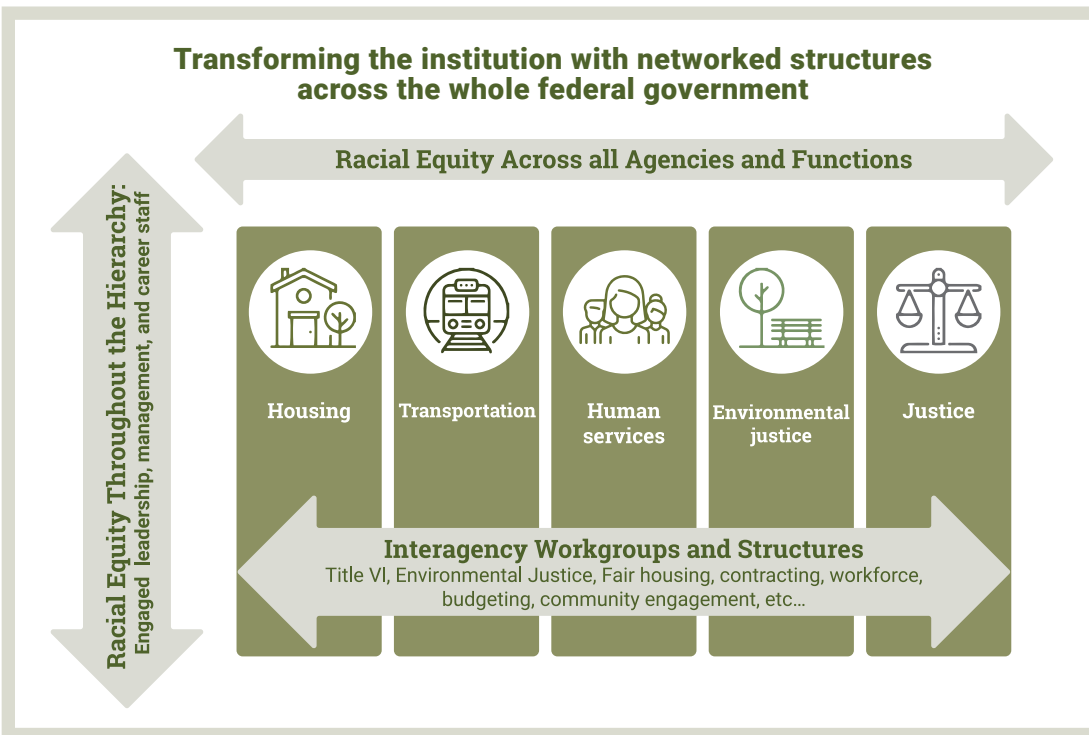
Transforming the institution with networked structures across the whole federal government

Racial Equity Across all Agencies and Functions

Racial Equity Throughout the Hierarchy:
Engaged leadership, management, and career staff

Housing

Transportation

Human services

Environmental justice

Justice

Interagency Workgroups and Structures
Title VI, Environmental Justice, Fair housing, contracting, workforce, budgeting, community engagement, etc…